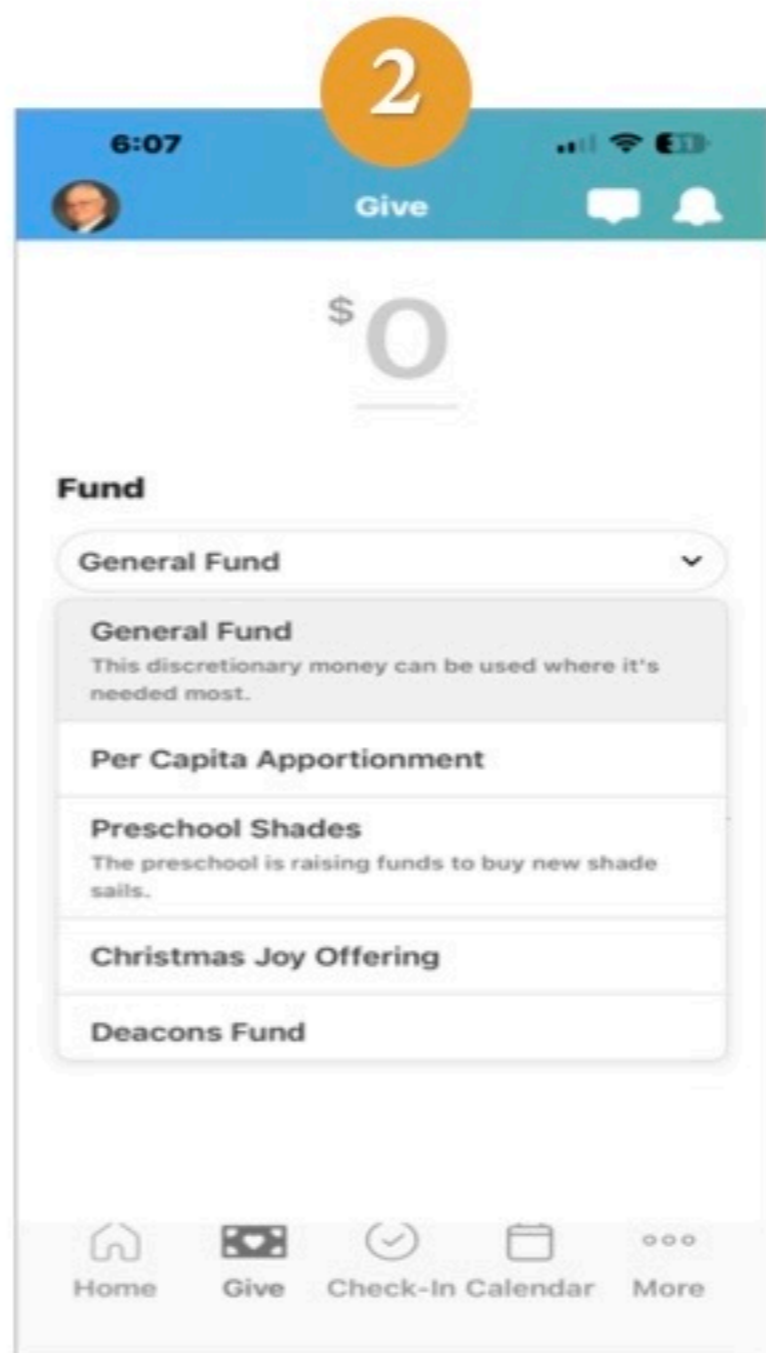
2

6:07

Give

$0

Fund

General Fund

General Fund
This discretionary money can be used where it's needed most.

Per Capita Apportionment

Preschool Shades
The preschool is raising funds to buy new shade sails.

Christmas Joy Offering

Deacons Fund

Home Give Check-In Calendar More